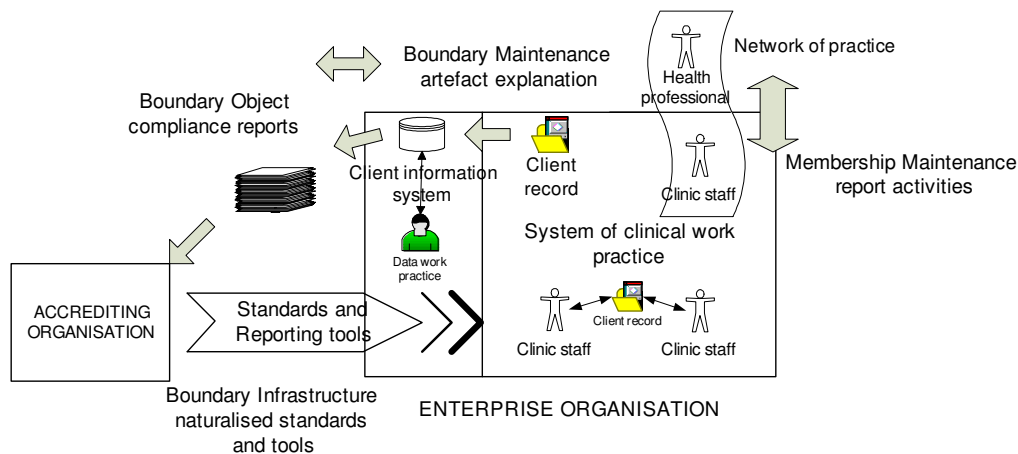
Boundary Maintenance artefact explanation

Network of practice

Health professional

Boundary Object compliance reports

Client information system

Client record

Clinic staff

Membership Maintenance report activities

Data work practice

System of clinical work practice

ACCREDITING ORGANISATION

Standards and Reporting tools

Client record

Clinic staff

Clinic staff

Boundary Infrastructure naturalised standards and tools

ENTERPRISE ORGANISATION